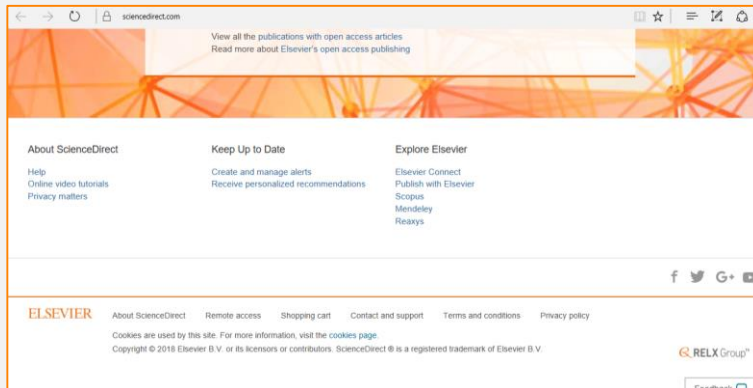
sciencedirect.com

View all the publications with open access articles
Read more about Elsevier's open access publishing

About ScienceDirect

Help
Online video tutorials
Privacy matters

Keep Up to Date

Create and manage alerts
Receive personalized recommendations

Explore Elsevier

Elsevier Connect
Publish with Elsevier
Scopus
Mendeley
Reaxys

f G+

ELSEVIER About ScienceDirect Remote access Shopping cart Contact and support Terms and conditions Privacy policy

Cookies are used by this site. For more information, visit the cookies page.
Copyright © 2018 Elsevier B.V. or its licensors or contributors. ScienceDirect ® is a registered trademark of Elsevier B.V.

RELX Group™

Feedback